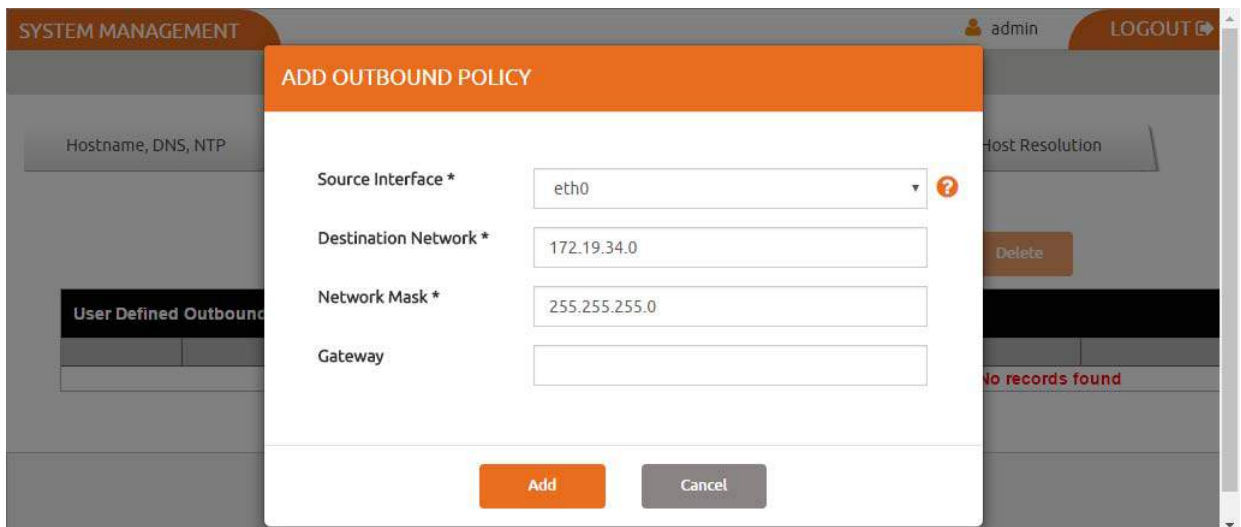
SYSTEM MANAGEMENT

admin

LOGOUT

Hostname, DNS, NTP

Host Resolution

Delete

User Defined Outbound

No records found

ADD OUTBOUND POLICY

Source Interface *

eth0

Destination Network *

172.19.34.0

Network Mask *

255.255.255.0

Gateway

Add

Cancel